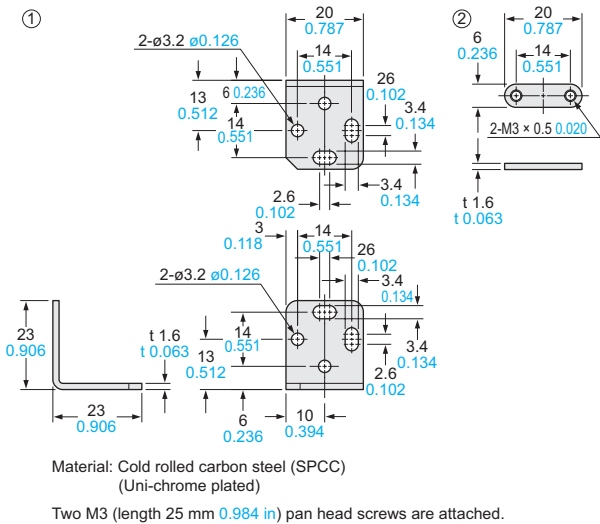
①

20
0.787
2-ø3.2 ø0.126
14
0.551
26
0.102
6 0.236
13
0.512
14
0.551
3.4
0.134
3.4
0.134
2.6
0.102

②

20
0.787
6
0.236
14
0.551
2-M3 × 0.5 0.020
t 1.6
t 0.063

3
0.118
14
0.551
26
0.102
2-ø3.2 ø0.126
3.4
0.134
23
0.906
t 1.6
t 0.063
14
0.551
13
0.512
3.4
0.134
2.6
0.102
23
0.906
6
0.236
10
0.394

Material: Cold rolled carbon steel (SPCC)
(Uni-chrome plated)

Two M3 (length 25 mm 0.984 in) pan head screws are attached.